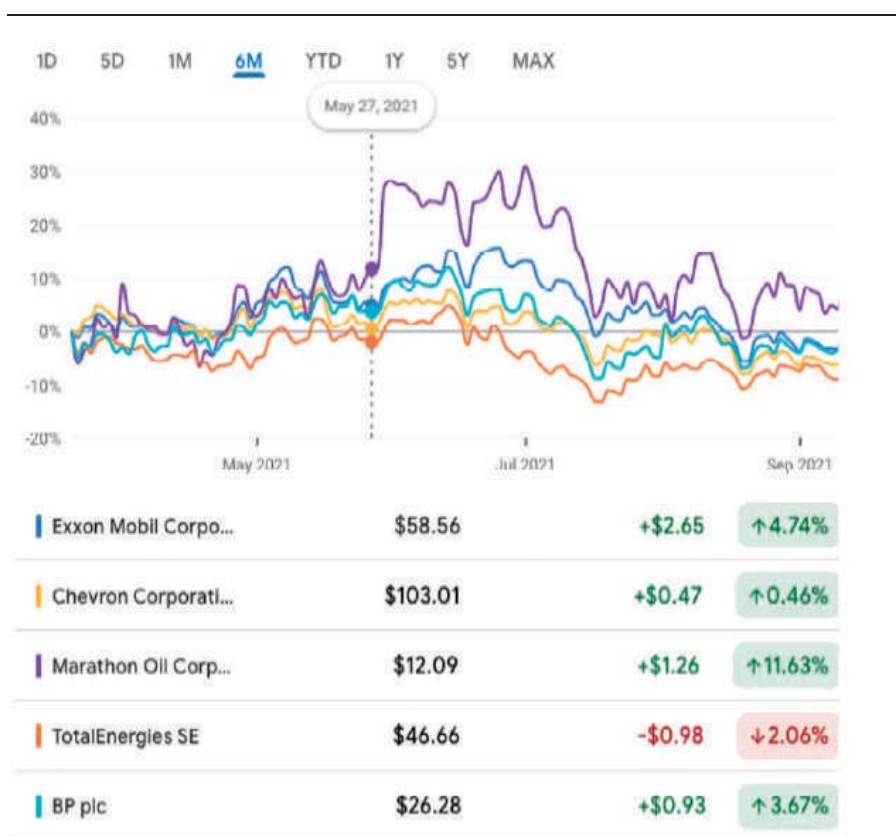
1D 5D 1M 6M YTD 1Y 5Y MAX

May 27, 2021

40%
30%
20%
10%
0%
-10%
-20%

May 2021
Jul 2021
Sep 2021

| | | | |
|---|---|---|---|
| Exxon Mobil Corpo... | $58.56 | +$2.65 | ↑4.74% |
| Chevron Corporati... | $103.01 | +$0.47 | ↑0.46% |
| Marathon Oil Corp... | $12.09 | +$1.26 | ↑11.63% |
| TotalEnergies SE | $46.66 | -$0.98 | ↓2.06% |
| BP plc | $26.28 | +$0.93 | ↑3.67% |